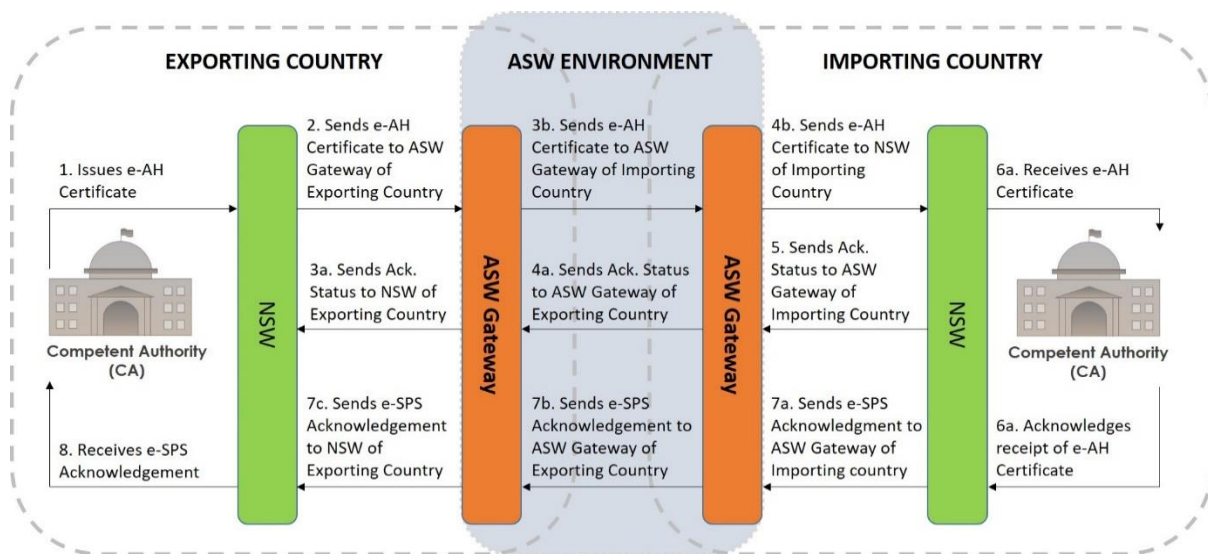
EXPORTING COUNTRY

ASW ENVIRONMENT

IMPORTING COUNTRY

1. Issues e-AH Certificate

2. Sends e-AH Certificate to ASW Gateway of Exporting Country

3b. Sends e-AH Certificate to ASW Gateway of Importing Country

4b. Sends e-AH Certificate to NSW of Importing Country

6a. Receives e-AH Certificate

3a. Sends Ack. Status to NSW of Exporting Country

4a. Sends Ack. Status to ASW Gateway of Exporting Country

5. Sends Ack. Status to ASW Gateway of Importing Country

NSW

ASW Gateway

ASW Gateway

NSW

Competent Authority (CA)

Competent Authority (CA)

7c. Sends e-SPS Acknowledgement to NSW of Exporting Country

7b. Sends e-SPS Acknowledgement to ASW Gateway of Exporting Country

7a. Sends e-SPS Acknowledgment to ASW Gateway of Importing country

6a. Acknowledges receipt of e-AH Certificate

8. Receives e-SPS Acknowledgement